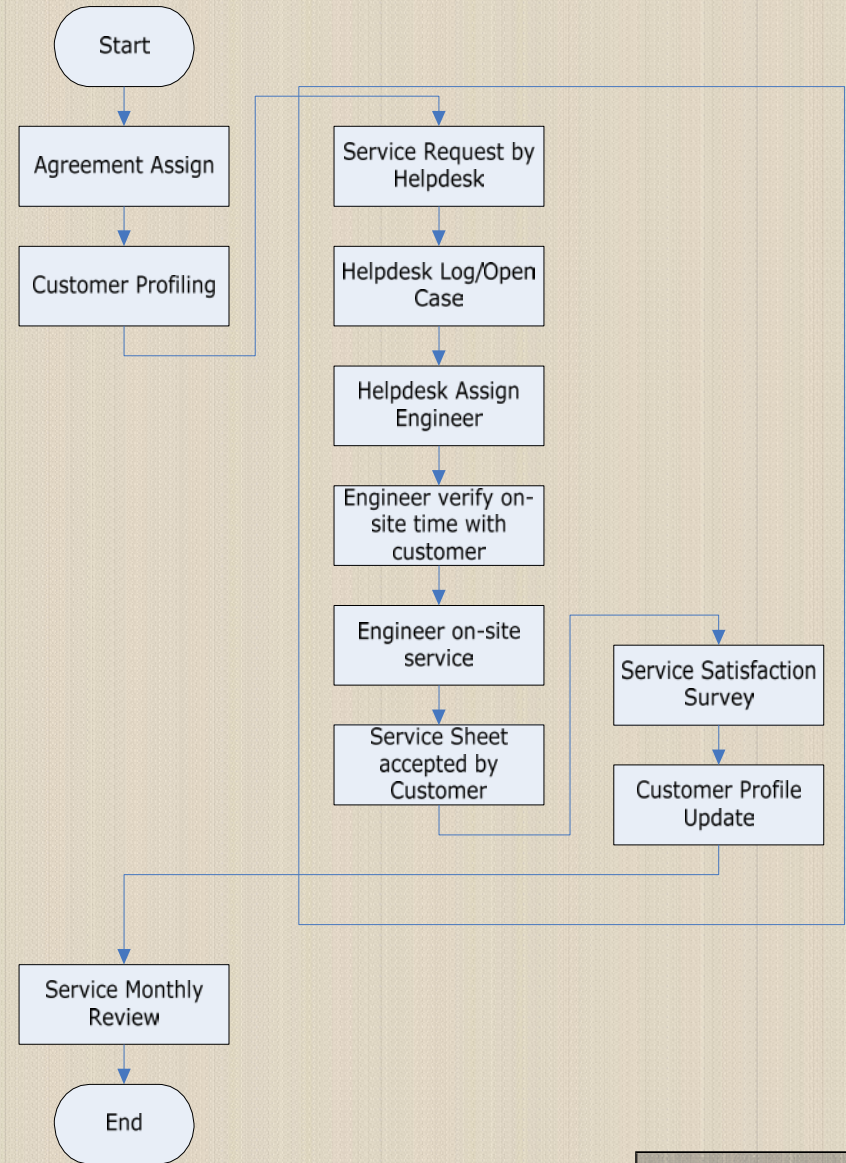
Start

Agreement Assign

Customer Profiling

Service Request by Helpdesk

Helpdesk Log/Open Case

Helpdesk Assign Engineer

Engineer verify on-site time with customer

Engineer on-site service

Service Sheet accepted by Customer

Service Satisfaction Survey

Customer Profile Update

Service Monthly Review

End